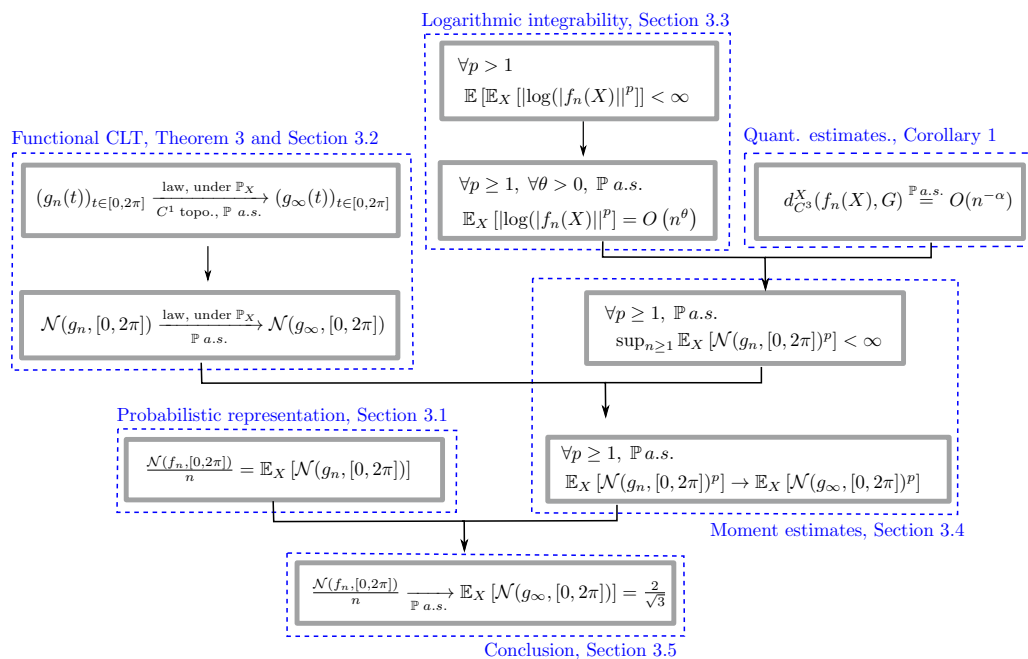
Logarithmic integrability, Section 3.3

$\forall p > 1$
$\mathbb{E}\left[\mathbb{E}_X\left[|\log(|f_n(X)||^p\right] < \infty\right.$

$\forall p \geq 1,\ \forall \theta > 0,\ \mathbb{P}\ a.s.$
$\mathbb{E}_X\left[|\log(|f_n(X)||^p\right] = O\left(n^{\theta}\right)$

Functional CLT, Theorem 3 and Section 3.2

$(g_n(t))_{t\in[0,2\pi]} \xrightarrow[C^1 \text{ topo.}, \mathbb{P}\ a.s.]{\text{law, under } \mathbb{P}_X} (g_\infty(t))_{t\in[0,2\pi]}$

$\mathcal{N}(g_n,[0,2\pi]) \xrightarrow[\mathbb{P}\ a.s.]{\text{law, under } \mathbb{P}_X} \mathcal{N}(g_\infty,[0,2\pi])$

Quant. estimates., Corollary 1

$d^X_{C^3}(f_n(X),G) \overset{\mathbb{P}\ a.s.}{=} O(n^{-\alpha})$

$\forall p \geq 1,\ \mathbb{P}\ a.s.$
$\sup_{n\geq 1} \mathbb{E}_X\left[\mathcal{N}(g_n,[0,2\pi])^p\right] < \infty$

Probabilistic representation, Section 3.1

$\frac{\mathcal{N}(f_n,[0,2\pi])}{n} = \mathbb{E}_X\left[\mathcal{N}(g_n,[0,2\pi])\right]$

$\forall p \geq 1,\ \mathbb{P}\ a.s.$
$\mathbb{E}_X\left[\mathcal{N}(g_n,[0,2\pi])^p\right] \to \mathbb{E}_X\left[\mathcal{N}(g_\infty,[0,2\pi])^p\right]$

Moment estimates, Section 3.4

$\frac{\mathcal{N}(f_n,[0,2\pi])}{n} \xrightarrow[\mathbb{P}\ a.s.]{} \mathbb{E}_X\left[\mathcal{N}(g_\infty,[0,2\pi])\right] = \frac{2}{\sqrt{3}}$

Conclusion, Section 3.5